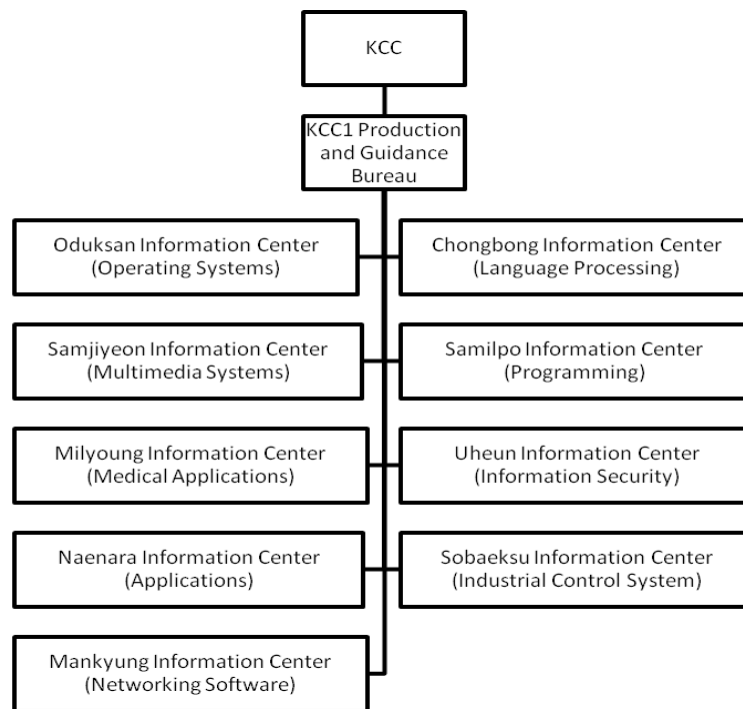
KCC

KCC1 Production and Guidance Bureau

Oduksan Information Center (Operating Systems)

Chongbong Information Center (Language Processing)

Samjiyeon Information Center (Multimedia Systems)

Samilpo Information Center (Programming)

Milyoung Information Center (Medical Applications)

Uheun Information Center (Information Security)

Naenara Information Center (Applications)

Sobaeksu Information Center (Industrial Control System)

Mankyung Information Center (Networking Software)